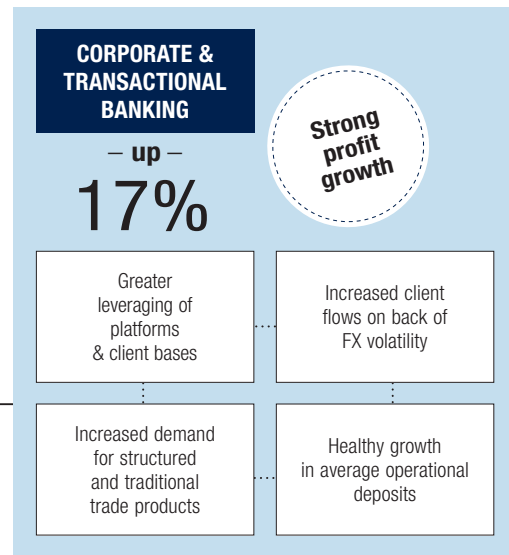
CORPORATE & TRANSACTIONAL BANKING

– up –

17%

Strong profit growth

Greater leveraging of platforms & client bases

Increased client flows on back of FX volatility

Increased demand for structured and traditional trade products

Healthy growth in average operational deposits